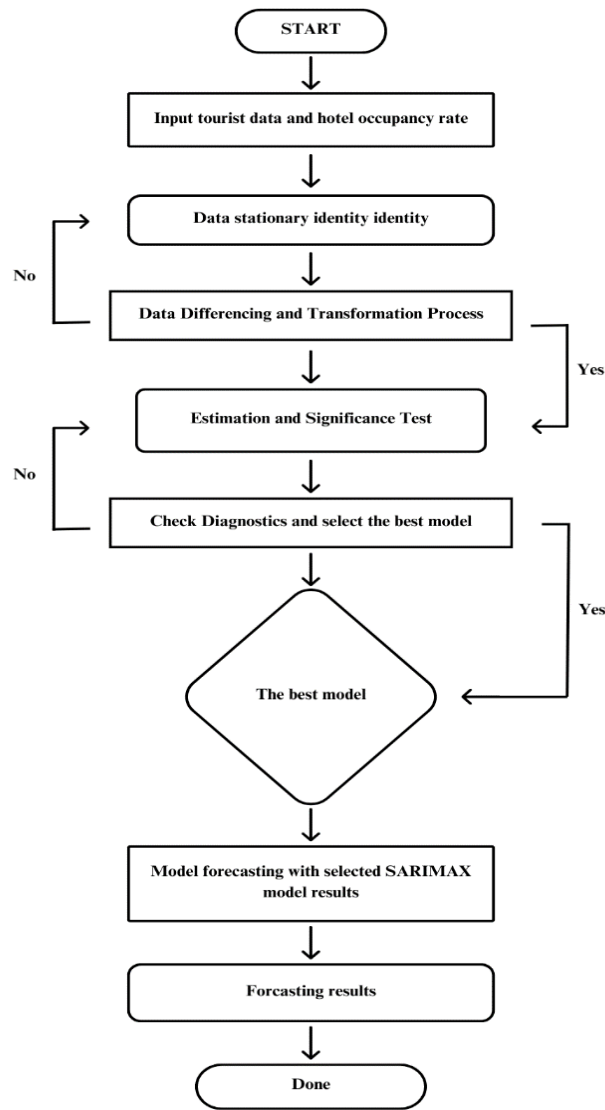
START

Input tourist data and hotel occupancy rate

Data stationary identity identity

No

Data Differencing and Transformation Process

Yes

Estimation and Significance Test

No

Check Diagnostics and select the best model

Yes

The best model

Model forecasting with selected SARIMAX model results

Forcasting results

Done